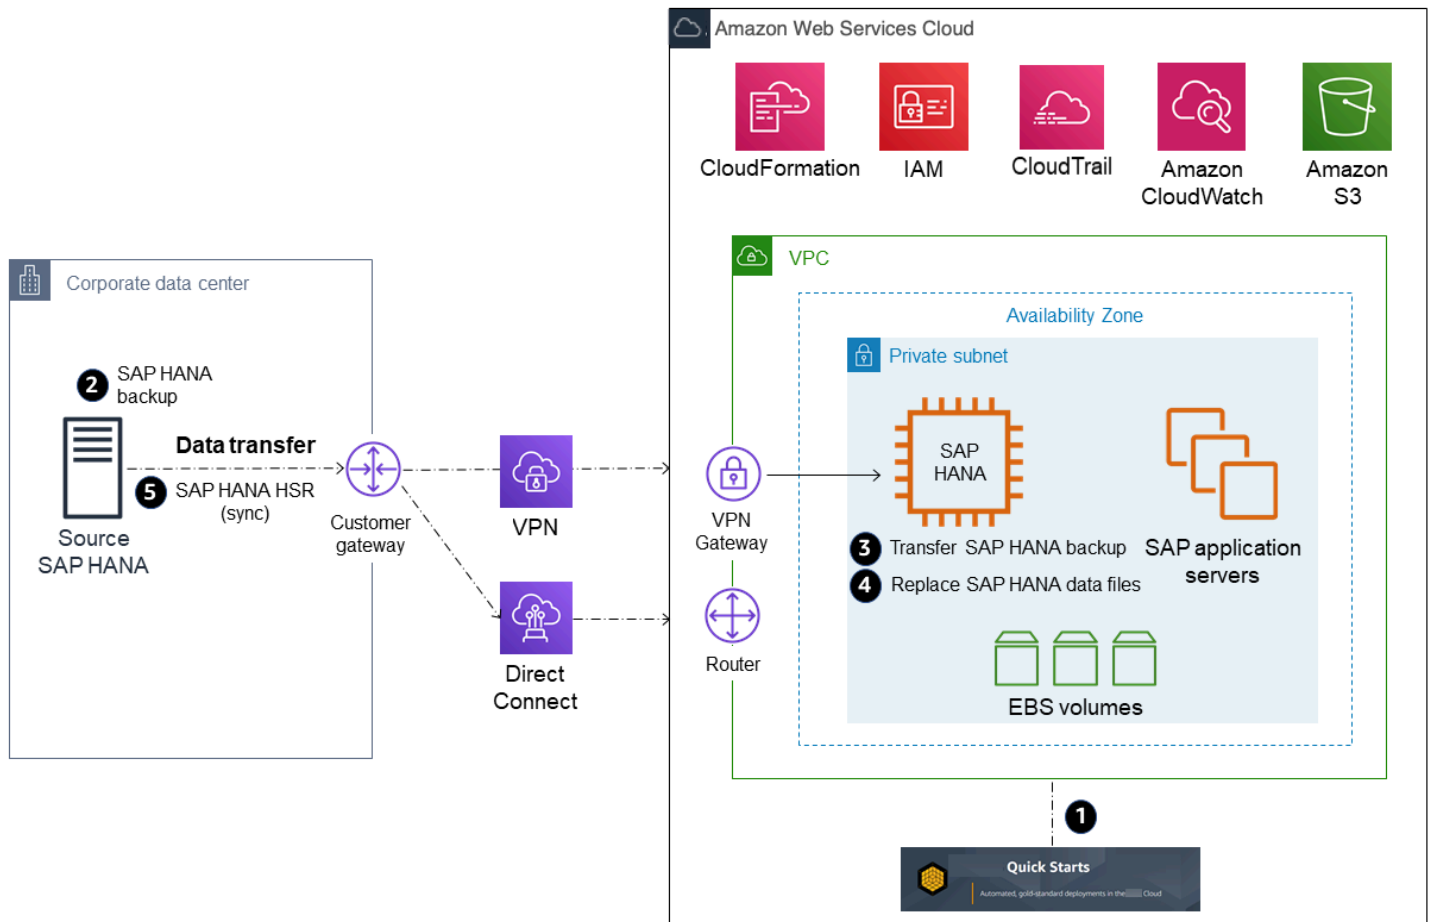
Amazon Web Services Cloud

CloudFormation

IAM

CloudTrail

Amazon CloudWatch

Amazon S3

VPC

Availability Zone

Private subnet

SAP HANA

SAP application servers

3 Transfer SAP HANA backup

4 Replace SAP HANA data files

EBS volumes

Corporate data center

2 SAP HANA backup

Data transfer

5 SAP HANA HSR (sync)

Source SAP HANA

Customer gateway

VPN

Direct Connect

VPN Gateway

Router

1

Quick Starts

Automated, gold-standard deployments in the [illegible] Cloud